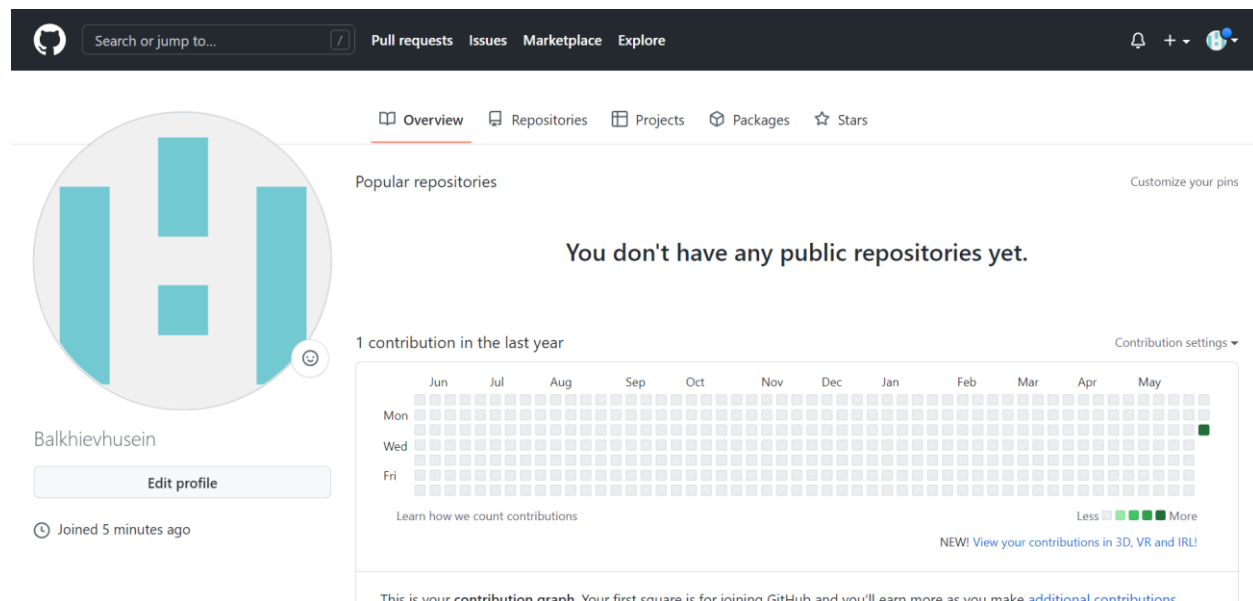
Search or jump to... /
Pull requests Issues Marketplace Explore

Overview Repositories Projects Packages Stars

Popular repositories

Customize your pins

You don't have any public repositories yet.

1 contribution in the last year

Contribution settings

Jun Jul Aug Sep Oct Nov Dec Jan Feb Mar Apr May

Mon
Wed
Fri

Learn how we count contributions

Less More

NEW! View your contributions in 3D, VR and IRL!

Balkhievhusein

Edit profile

Joined 5 minutes ago

This is your contribution graph. Your first square is for joining GitHub and you'll earn more as you make additional contributions
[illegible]